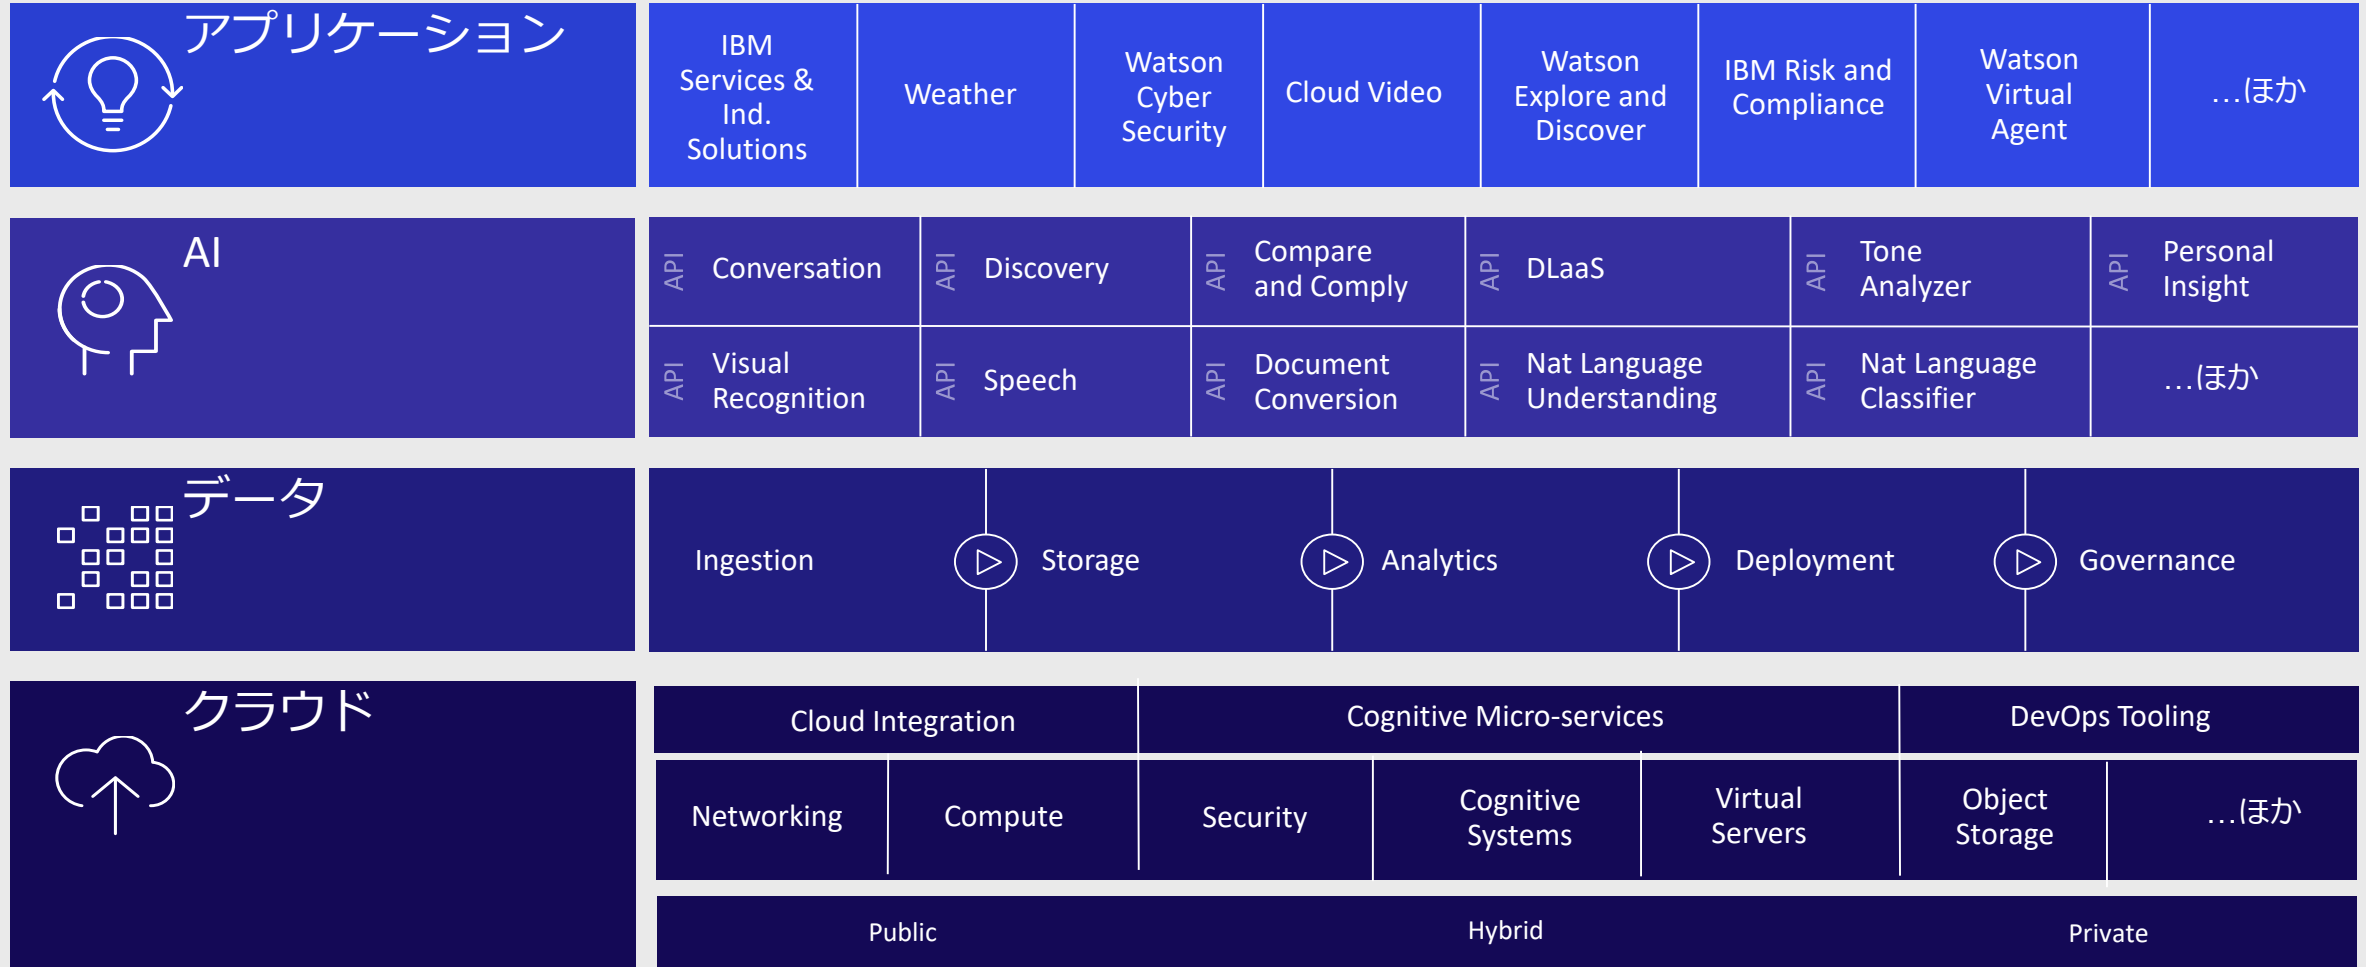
アプリケーション

| IBM Services & Ind. Solutions | Weather | Watson Cyber Security | Cloud Video | Watson Explore and Discover | IBM Risk and Compliance | Watson Virtual Agent | …ほか |
|---|---|---|---|---|---|---|---|

AI

| API Conversation | API Discovery | API Compare and Comply | API DLaaS | API Tone Analyzer | API Personal Insight |
|---|---|---|---|---|---|
| API Visual Recognition | API Speech | API Document Conversion | API Nat Language Understanding | API Nat Language Classifier | …ほか |

データ

Ingestion Storage Analytics Deployment Governance

クラウド

| Cloud Integration | Cognitive Micro-services | DevOps Tooling |
|---|---|---|

| Networking | Compute | Security | Cognitive Systems | Virtual Servers | Object Storage | …ほか |
|---|---|---|---|---|---|---|

Public Hybrid Private